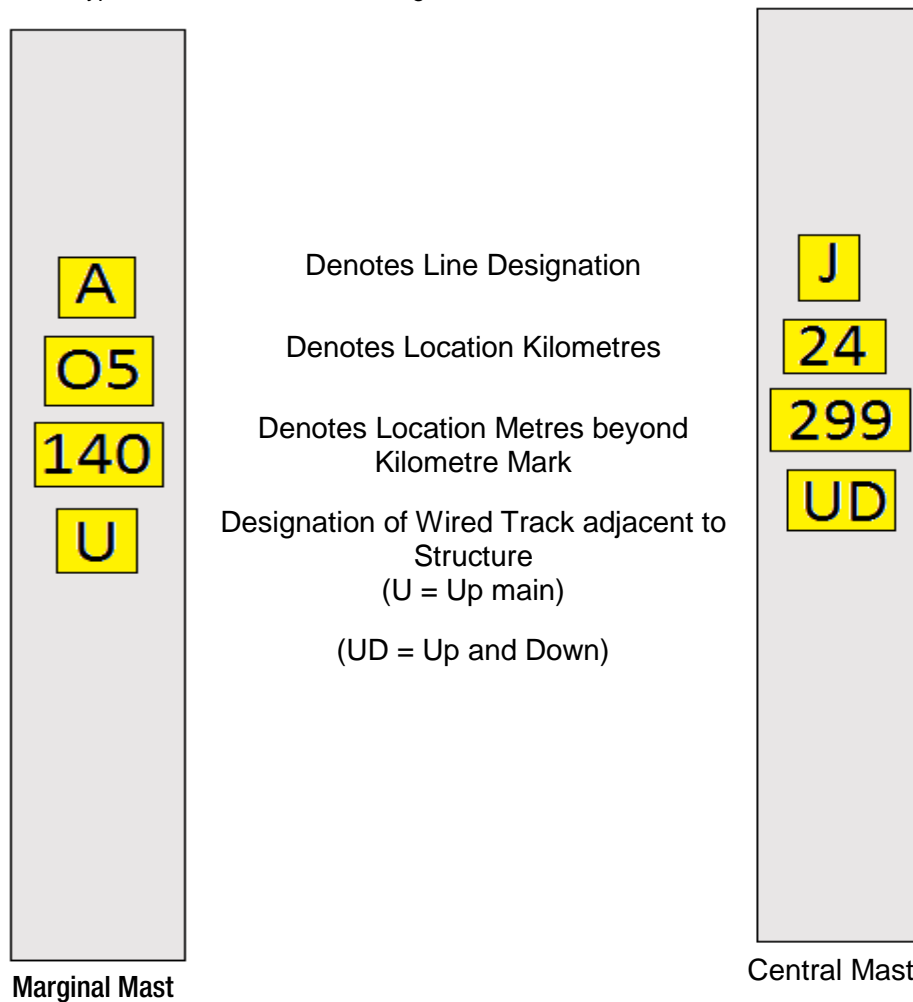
A

O5

140

U

Denotes Line Designation

Denotes Location Kilometres

Denotes Location Metres beyond Kilometre Mark

Designation of Wired Track adjacent to Structure (U = Up main)

(UD = Up and Down)

J

24

299

UD

Marginal Mast

Central Mast